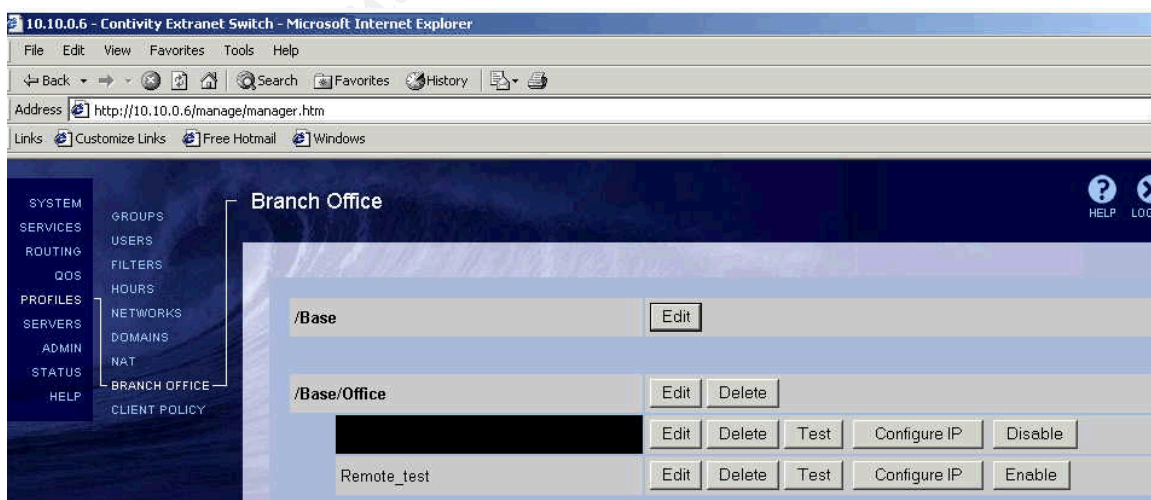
10.10.0.6 - Contivity Extranet Switch - Microsoft Internet Explorer

File Edit View Favorites Tools Help

Back Search Favorites History

Address http://10.10.0.6/manage/manager.htm

Links Customize Links Free Hotmail Windows

SYSTEM
SERVICES
ROUTING
QOS
PROFILES
SERVERS
ADMIN
STATUS
HELP

GROUPS
USERS
FILTERS
HOURS
NETWORKS
DOMAINS
NAT
BRANCH OFFICE
CLIENT POLICY

Branch Office

HELP LO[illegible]

| /Base | Edit | | | | |
|---|---|---|---|---|---|
| /Base/Office | Edit | Delete | | | |
| | Edit | Delete | Test | Configure IP | Disable |
| Remote_test | Edit | Delete | Test | Configure IP | Enable |